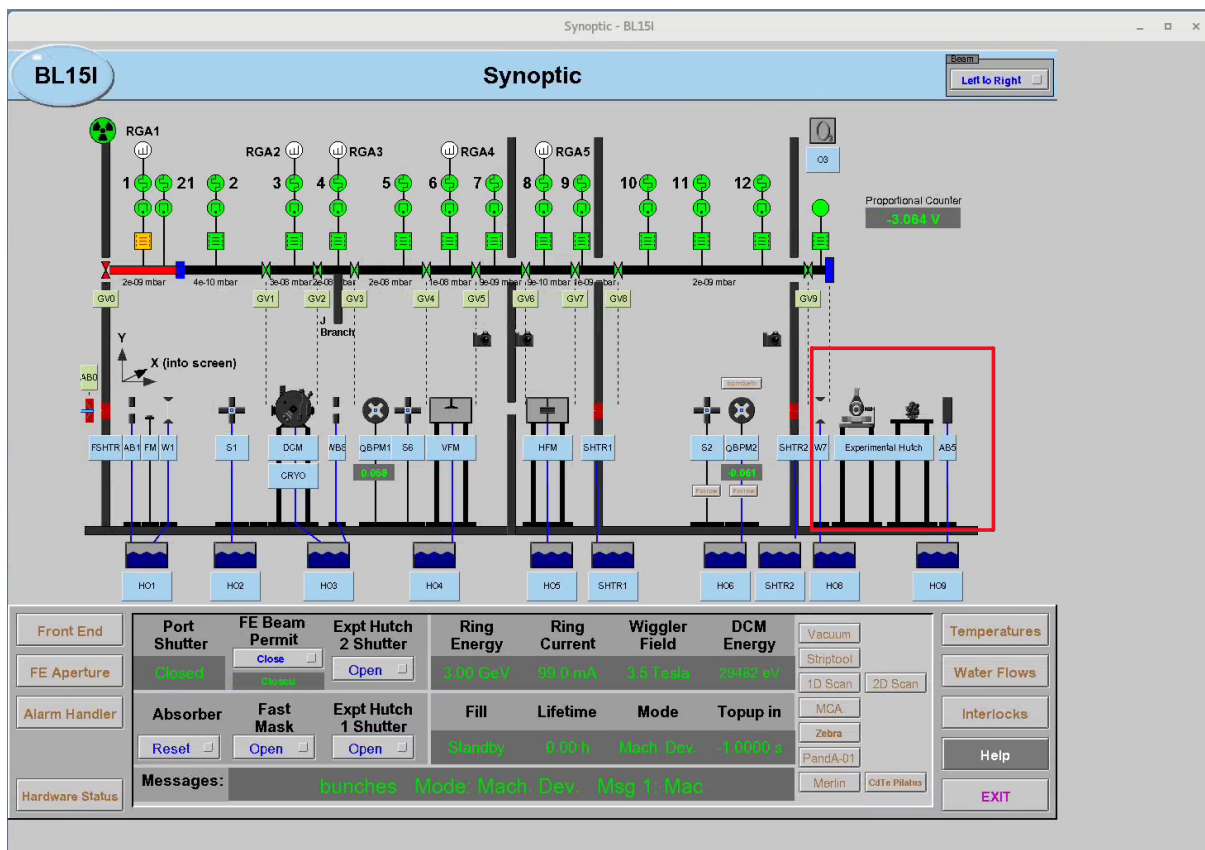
Synoptic - BL15I

BL15I

Synoptic

Beam
Left to Right

RGA1
RGA2 RGA3 RGA4 RGA5
1 21 2 3 4 5 6 7 8 9 10 11 12
O3
Proportional Counter
-3.064 V

2e-09 mbar 4e-10 mbar 3e-08 mbar 2e-08 mbar 2e-08 mbar 1e-08 mbar 9e-09 mbar 9e-10 mbar 1e-09 mbar 2e-09 mbar

GV0 GV1 GV2 GV3 GV4 GV5 GV6 GV7 GV8 GV9
J Branch

Y
X (into screen)
AB0
Samsfeh

FSHTR AB1 FM W1 S1 DCM WBS QBPM1 S6 VFM HFM SHTR1 S2 QBPM2 SHTR2 W7 Experimental Hutch AB5
CRYO
0.058
-0.061
Parrow Parrow

HO1 HO2 HO3 HO4 HO5 SHTR1 HO6 SHTR2 HO8 HO9

Front End
FE Aperture
Alarm Handler
Hardware Status

Port Shutter
Closed
FE Beam Permit
Close
Closed
Expt Hutch 2 Shutter
Open
Ring Energy
3.00 GeV
Ring Current
99.0 mA
Wiggler Field
3.5 Tesla
DCM Energy
29462 eV

Absorber
Reset
Fast Mask
Open
Expt Hutch 1 Shutter
Open
Fill
Standby
Lifetime
0.00 h
Mode
Mach. Dev.
Topup in
-1.0000 s

Messages:
bunches Mode: Mach. Dev. Msg 1: Mac

Vacuum
Striptool
1D Scan
2D Scan
MCA
Zebra
PandA-01
Merlin
CdTe Pilatus

Temperatures
Water Flows
Interlocks
Help
EXIT